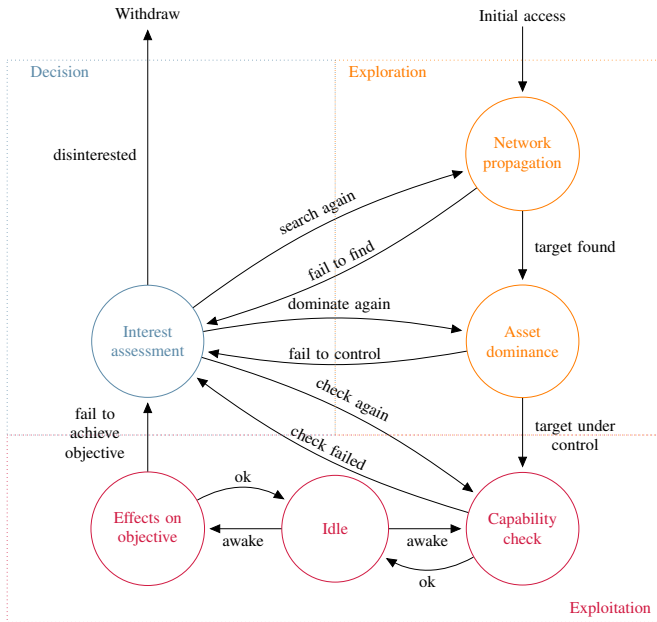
Withdraw

Initial access

Decision

Exploration

Network propagation

disinterested

search again

fail to find

target found

dominate again

Interest assessment

Asset dominance

fail to control

check again

fail to achieve objective

target under control

check failed

ok

Effects on objective

Idle

Capability check

awake

awake

ok

Exploitation